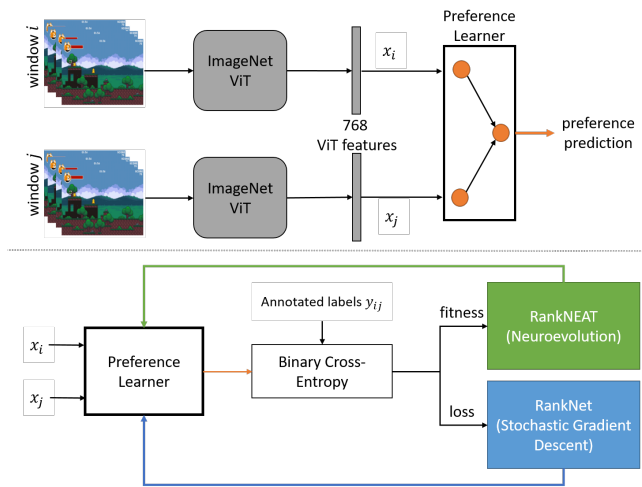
window $i$

ImageNet ViT

$x_i$

Preference Learner

preference prediction

768 ViT features

window $j$

ImageNet ViT

$x_j$

Annotated labels $y_{ij}$

fitness

RankNEAT (Neuroevolution)

$x_i$

Preference Learner

Binary Cross-Entropy

$x_j$

loss

RankNet (Stochastic Gradient Descent)